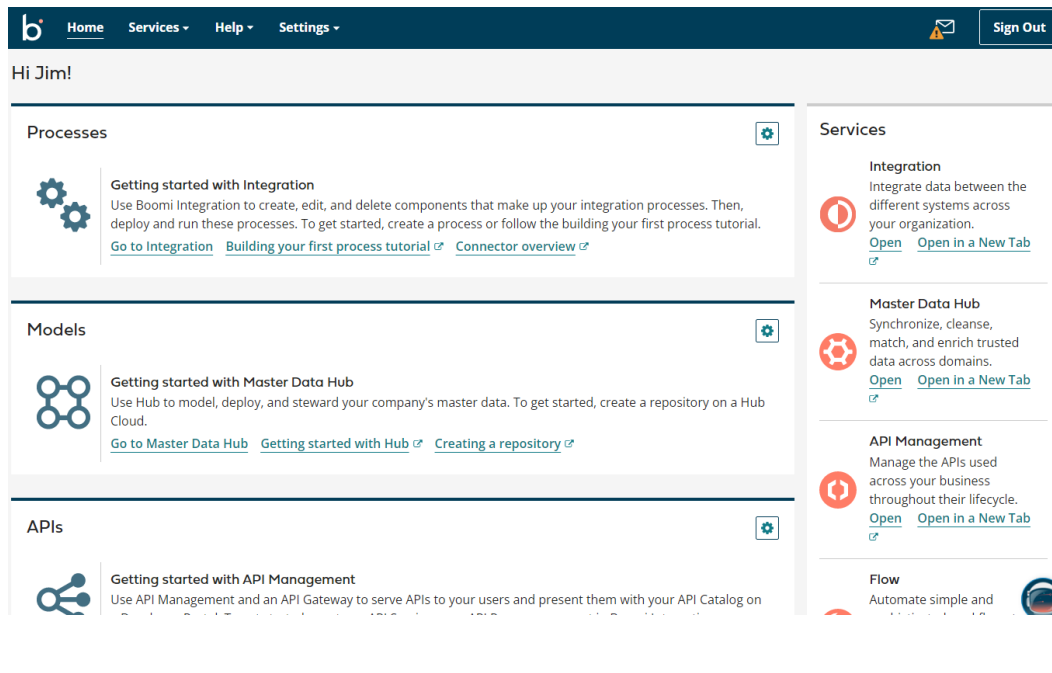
Home Services Help Settings Sign Out

Hi Jim!

Processes

Getting started with Integration

Use Boomi Integration to create, edit, and delete components that make up your integration processes. Then, deploy and run these processes. To get started, create a process or follow the building your first process tutorial.

Go to Integration Building your first process tutorial Connector overview

Models

Getting started with Master Data Hub

Use Hub to model, deploy, and steward your company's master data. To get started, create a repository on a Hub Cloud.

Go to Master Data Hub Getting started with Hub Creating a repository

APIs

Getting started with API Management

Use API Management and an API Gateway to serve APIs to your users and present them with your API Catalog on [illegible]

Services

Integration

Integrate data between the different systems across your organization.

Open Open in a New Tab

Master Data Hub

Synchronize, cleanse, match, and enrich trusted data across domains.

Open Open in a New Tab

API Management

Manage the APIs used across your business throughout their lifecycle.

Open Open in a New Tab

Flow

Automate simple and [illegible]